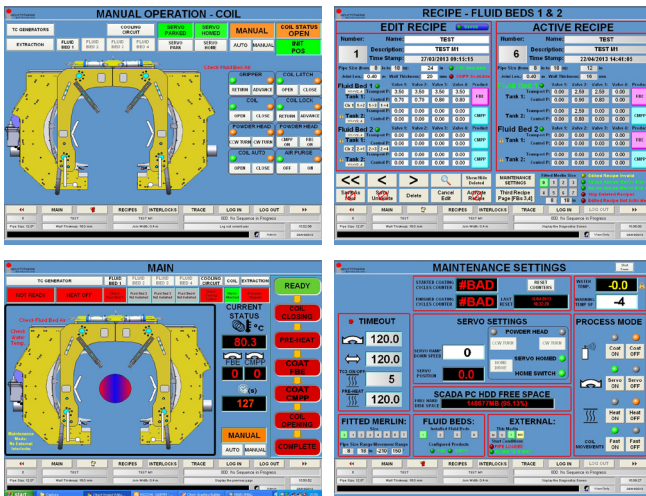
MANUAL OPERATION - COIL

TC GENERATORS
COOLING CIRCUIT
SERVO PARKED
SERVO HOMED
MANUAL
COIL STATUS OPEN
EXTRACTION
FLUID BED 1
FLUID BED 2
FLUID BED 3
FLUID BED 4
SERVO PSBN
SERVO RSBN
AUTO
MANUAL
INIT POS

GRIPPER
RETURN
ADVANCE
COIL LATCH
RETURN
ADVANCE
COIL
OPEN
CLOSE
COIL LOCK
OPEN
CLOSE
POWDER HEAD
CCW TURN
CW TURN
POWDER HEAD
COIL AUTO
AIR PURGE
OPEN
CLOSE
OFF
ON

MAIN
RECIPES
INTERLOCKS
TRACE
LOG IN
LOG OUT
TEST
TEST M1
600: No Sequence in Progress

RECIPE - FLUID BEDS 1 & 2

EDIT RECIPE
ACTIVE RECIPE
Number: 1
Name: TEST
Description: TEST M1
Time Stamp: 27/03/2013 09:11:15
Number: 6
Name: TEST
Description: TEST M1
Time Stamp: 22/04/2013 14:41:03
Fluid Bed 1
Task 1:
Task 2:
Fluid Bed 2
Task 1:
Task 2:
Value 1
Value 2
Value 3
Value 4
Value 5
Transport Pt
Control Pt
3.50
3.50
3.50
3.50
0.70
0.70
0.80
0.00
0.00
2.50
2.50
2.50
0.00
0.00
0.00
Save As New
Save Update
Delete
Show/Hide Deleted
Cancel Edit
Activate Recipe
MAINTENANCE SETTINGS
Third Recipe Page (FBs 3,4)
MAIN
RECIPES
INTERLOCKS
TRACE
LOG IN
LOG OUT
TEST
TEST M1
600: No Sequence in Progress

MAIN

TC GENERATOR
FLUID BED 1
FLUID BED 2
FLUID BED 3
FLUID BED 4
COOLING CIRCUIT
COIL
EXTRACTION
READY
NOT READY
HEAT OFF
Check Fluid Bed 4a
CURRENT STATUS
°C
80.3
FBE
CMPP
0
0
(s)
127
COIL CLOSING
PRE-HEAT
COAT FBE
COAT CMPP
COIL OPENING
COMPLETE
MANUAL
AUTO
MANUAL
MAIN
RECIPES
INTERLOCKS
TRACE
LOG IN
LOG OUT
600: No Sequence in Progress

MAINTENANCE SETTINGS

STARTED COATING CYCLES COUNTER
#BAD
RESET COUNTERS
FINISHED COATING CYCLES COUNTER
#BAD
LAST RESET
WATER TEMP
-0.0
AMBIENT TEMP SP
-4
TIMEOUT
120.0
120.0
5
120.0
SERVO SETTINGS
POWDER HEAD
CCW TURN
CW TURN
SERVO HOMED
HOME SWITCH
0
0.0
SCADA PC HDD FREE SPACE
148877MB (95.13%)
PROCESS MODE
Coat ON
Servo ON
Heat ON
Fast ON
Coat Off
Servo Off
Heat Off
Fast Off
COIL MOVEMENT
FITTED MERLIN:
FLUID BEDS:
EXTERNAL:
MAIN
RECIPES
INTERLOCKS
TRACE
LOG IN
LOG OUT
600: No Sequence in Progress